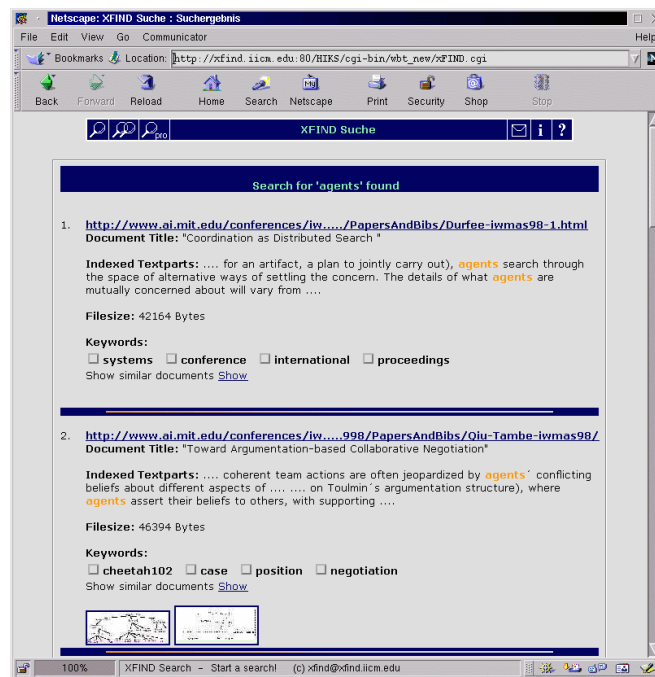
Netscape: XFIND Suche : Suchergebnis

File Edit View Go Communicator Help

Bookmarks Location: http://xfind.iicm.edu:80/HIKS/cgi-bin/wbt_new/xFIND.cgi

Back Forward Reload Home Search Netscape Print Security Shop Stop

pro XFIND Suche i ?

Search for 'agents' found

1. http://www.ai.mit.edu/conferences/iw...../PapersAndBibs/Durfee-iwmas98-1.html
Document Title: "Coordination as Distributed Search "

Indexed Textparts: .... for an artifact, a plan to jointly carry out), agents search through the space of alternative ways of settling the concern. The details of what agents are mutually concerned about will vary from ....

Filesize: 42164 Bytes

Keywords:
systems conference international proceedings
Show similar documents Show

2. http://www.ai.mit.edu/conferences/iw.....998/PapersAndBibs/Qiu-Tambe-iwmas98/
Document Title: "Toward Argumentation-based Collaborative Negotiation"

Indexed Textparts: .... coherent team actions are often jeopardized by agents´ conflicting beliefs about different aspects of .... .... on Toulmin´s argumentation structure), where agents assert their beliefs to others, with supporting ....

Filesize: 46394 Bytes

Keywords:
cheetah102 case position negotiation
Show similar documents Show

100% XFIND Search – Start a search! (c) xfind@xfind.iicm.edu